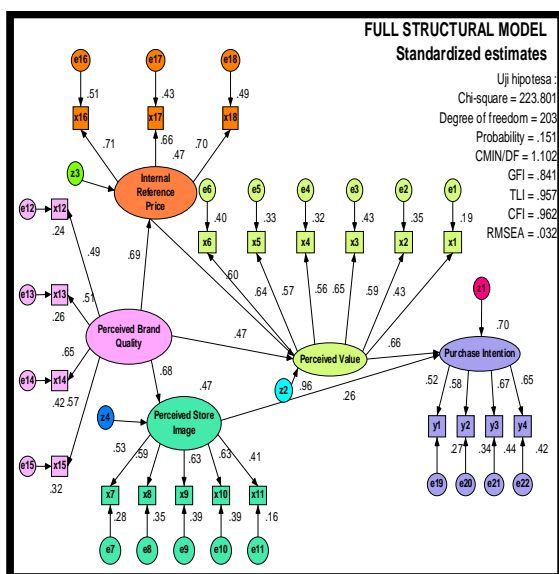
FULL STRUCTURAL MODEL
Standardized estimates

Uji hipotesa :
Chi-square = 223.801
Degree of freedom = 203
Probability = .151
CMIN/DF = 1.102
GFI = .841
TLI = .957
CFI = .962
RMSEA = .032

e16 e17 e18
.51 .43 .49
x16 x17 x18
.71 .66 .70
.47
z3
Internal Reference Price
e6 e5 e4 e3 e2 e1
.40 .33 .32 .43 .35 .19
x6 x5 x4 x3 x2 x1
e12 x12
.24
.49
.69
.60 .64 .57 .56 .65 .59 .43
e13 x13
.51
.26
Perceived Brand Quality
.47
z1
.70
.65
.66
Perceived Value
Purchase Intention
e14 x14
.42 .57
.68
.47
z2
.96
.26
.52 .58 .67 .65
z4
Perceived Store Image
y1 y2 y3 y4
.27 .34 .44 .42
e15 x15
.32
.53 .59 .63 .63 .41
e19 e20 e21 e22
x7 x8 x9 x10 x11
.28 .35 .39 .39 .16
e7 e8 e9 e10 e11